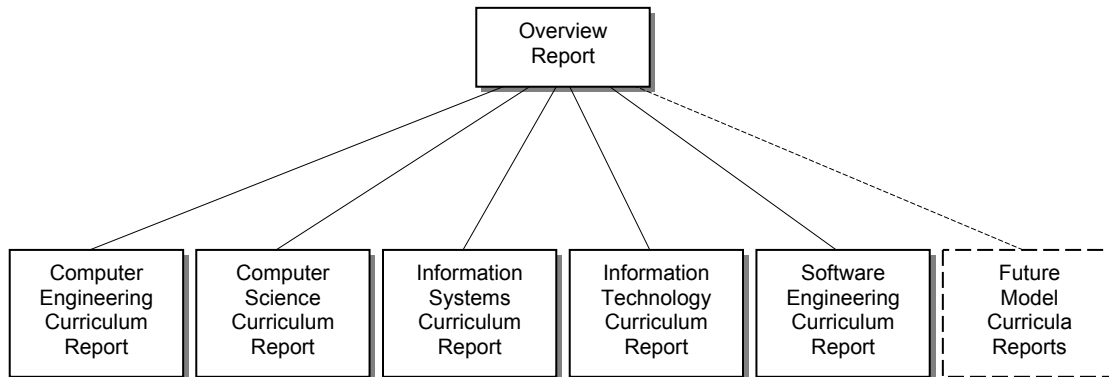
Overview Report

Computer Engineering Curriculum Report

Computer Science Curriculum Report

Information Systems Curriculum Report

Information Technology Curriculum Report

Software Engineering Curriculum Report

Future Model Curricula Reports